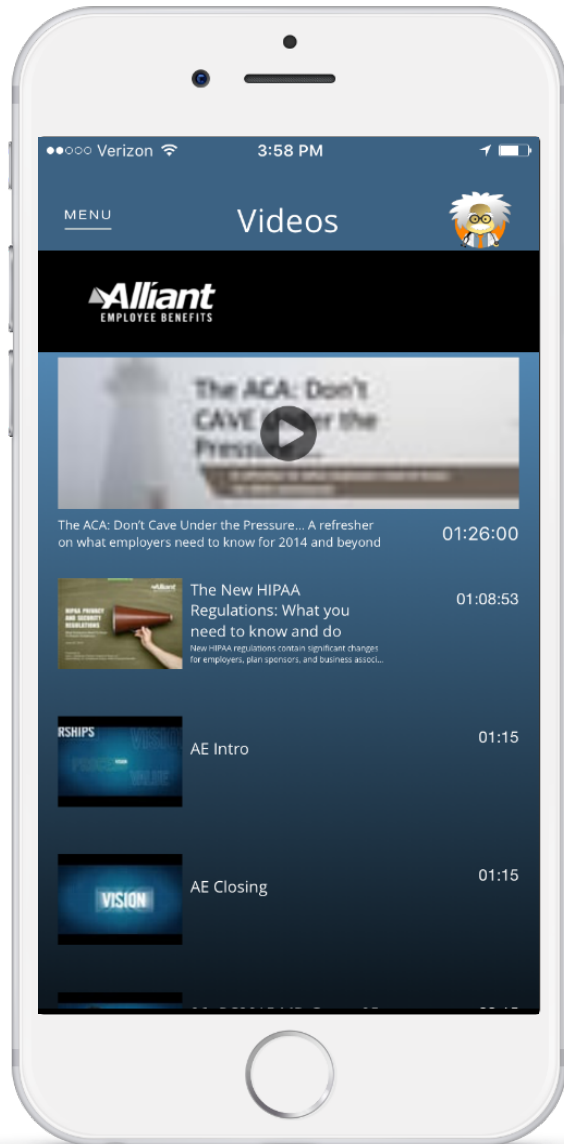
●●○○○ Verizon 3:58 PM

MENU

Videos

Alliant
EMPLOYEE BENEFITS

The ACA: Don't CAVE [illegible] the Press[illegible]

The ACA: Don't Cave Under the Pressure... A refresher on what employers need to know for 2014 and beyond

01:26:00

HIPAA PRIVACY AND SECURITY REGULATIONS

Alliant

The New HIPAA Regulations: What you need to know and do

New HIPAA regulations contain significant changes for employers, plan sponsors, and business associ...

01:08:53

RSHIPS

VISION

VALUE

AE Intro

01:15

VISION

AE Closing

01:15

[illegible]